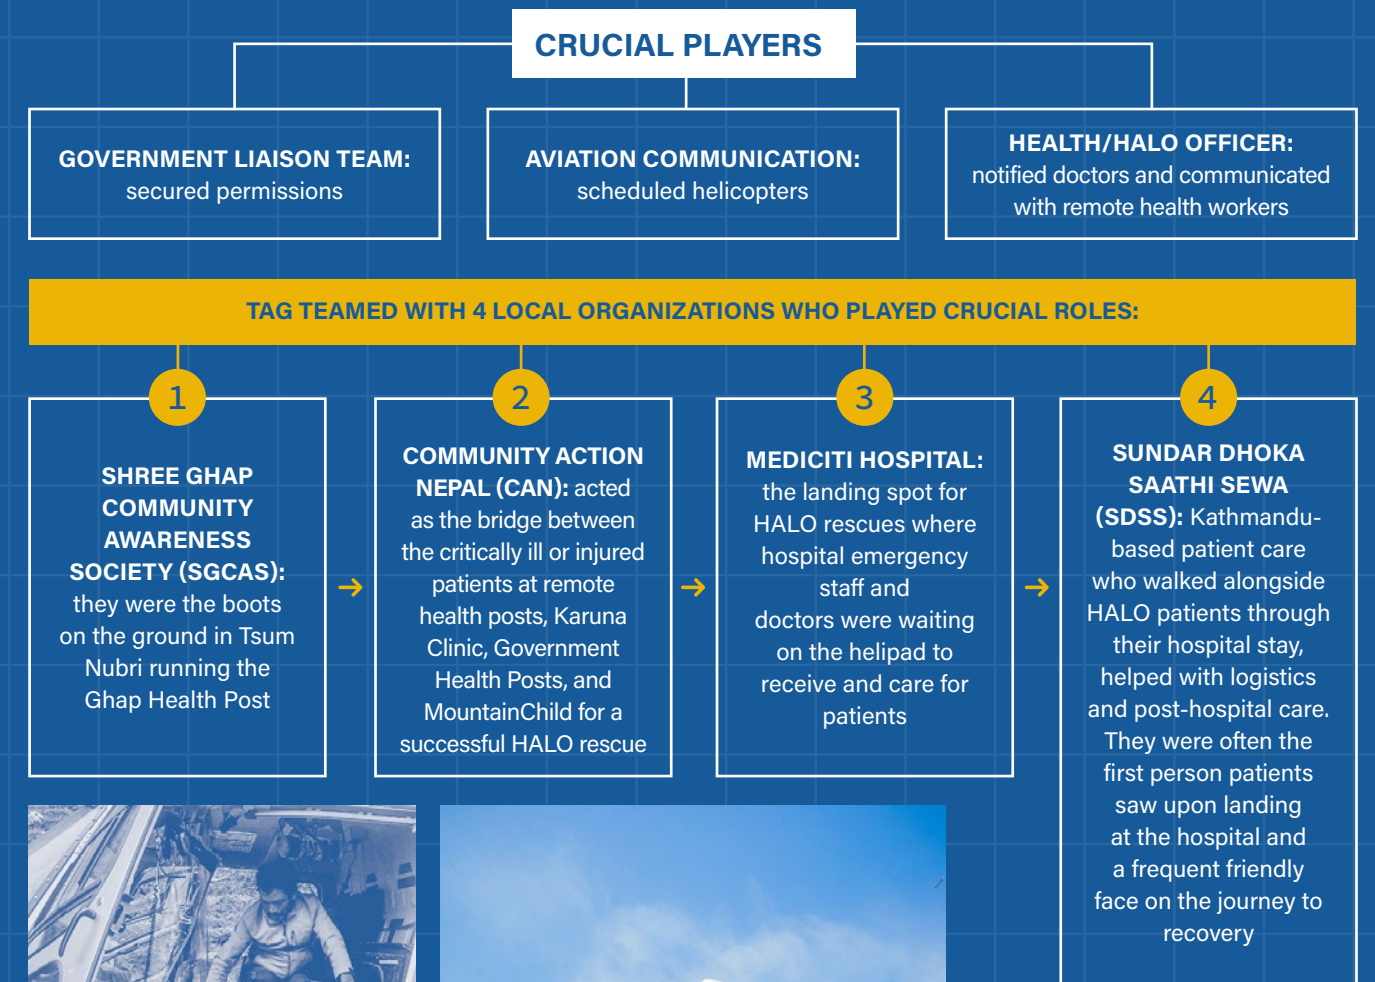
CRUCIAL PLAYERS

GOVERNMENT LIAISON TEAM: secured permissions

AVIATION COMMUNICATION: scheduled helicopters

HEALTH/HALO OFFICER: notified doctors and communicated with remote health workers

TAG TEAMED WITH 4 LOCAL ORGANIZATIONS WHO PLAYED CRUCIAL ROLES:

1

SHREE GHAP COMMUNITY AWARENESS SOCIETY (SGCAS): they were the boots on the ground in Tsum Nubri running the Ghap Health Post

2

COMMUNITY ACTION NEPAL (CAN): acted as the bridge between the critically ill or injured patients at remote health posts, Karuna Clinic, Government Health Posts, and MountainChild for a successful HALO rescue

3

MEDICITI HOSPITAL: the landing spot for HALO rescues where hospital emergency staff and doctors were waiting on the helipad to receive and care for patients

4

SUNDAR DHOKA SAATHI SEWA (SDSS): Kathmandu-based patient care who walked alongside HALO patients through their hospital stay, helped with logistics and post-hospital care. They were often the first person patients saw upon landing at the hospital and a frequent friendly face on the journey to recovery